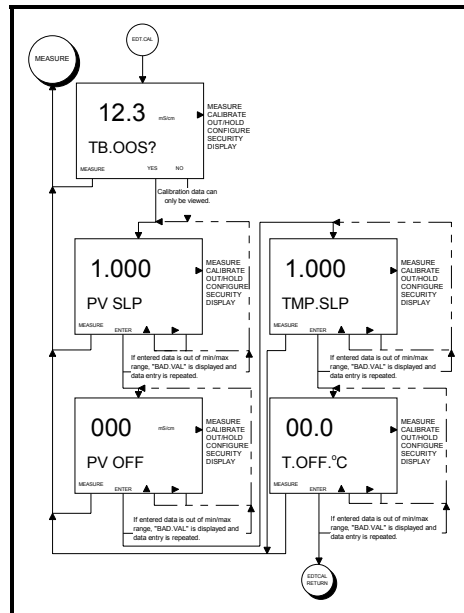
EDIT.CAL

MEASURE

12.3 mS/cm

TB.OOS?

MEASURE CALIBRATE OUT/HOLD CONFIGURE SECURITY DISPLAY

MEASURE YES NO

Calibration data can only be viewed.

1.000

PV SLP

MEASURE CALIBRATE OUT/HOLD CONFIGURE SECURITY DISPLAY

MEASURE ENTER

1.000

TMP.SLP

MEASURE CALIBRATE OUT/HOLD CONFIGURE SECURITY DISPLAY

MEASURE ENTER

If entered data is out of min/max range, "BAD.VAL" is displayed and data entry is repeated.

If entered data is out of min/max range, "BAD.VAL" is displayed and data entry is repeated.

000 mS/cm

PV OFF

MEASURE CALIBRATE OUT/HOLD CONFIGURE SECURITY DISPLAY

MEASURE ENTER

00.0

T.OFF.°C

MEASURE CALIBRATE OUT/HOLD CONFIGURE SECURITY DISPLAY

MEASURE ENTER

If entered data is out of min/max range, "BAD.VAL" is displayed and data entry is repeated.

If entered data is out of min/max range, "BAD.VAL" is displayed and data entry is repeated.

EDTCAL RETURN